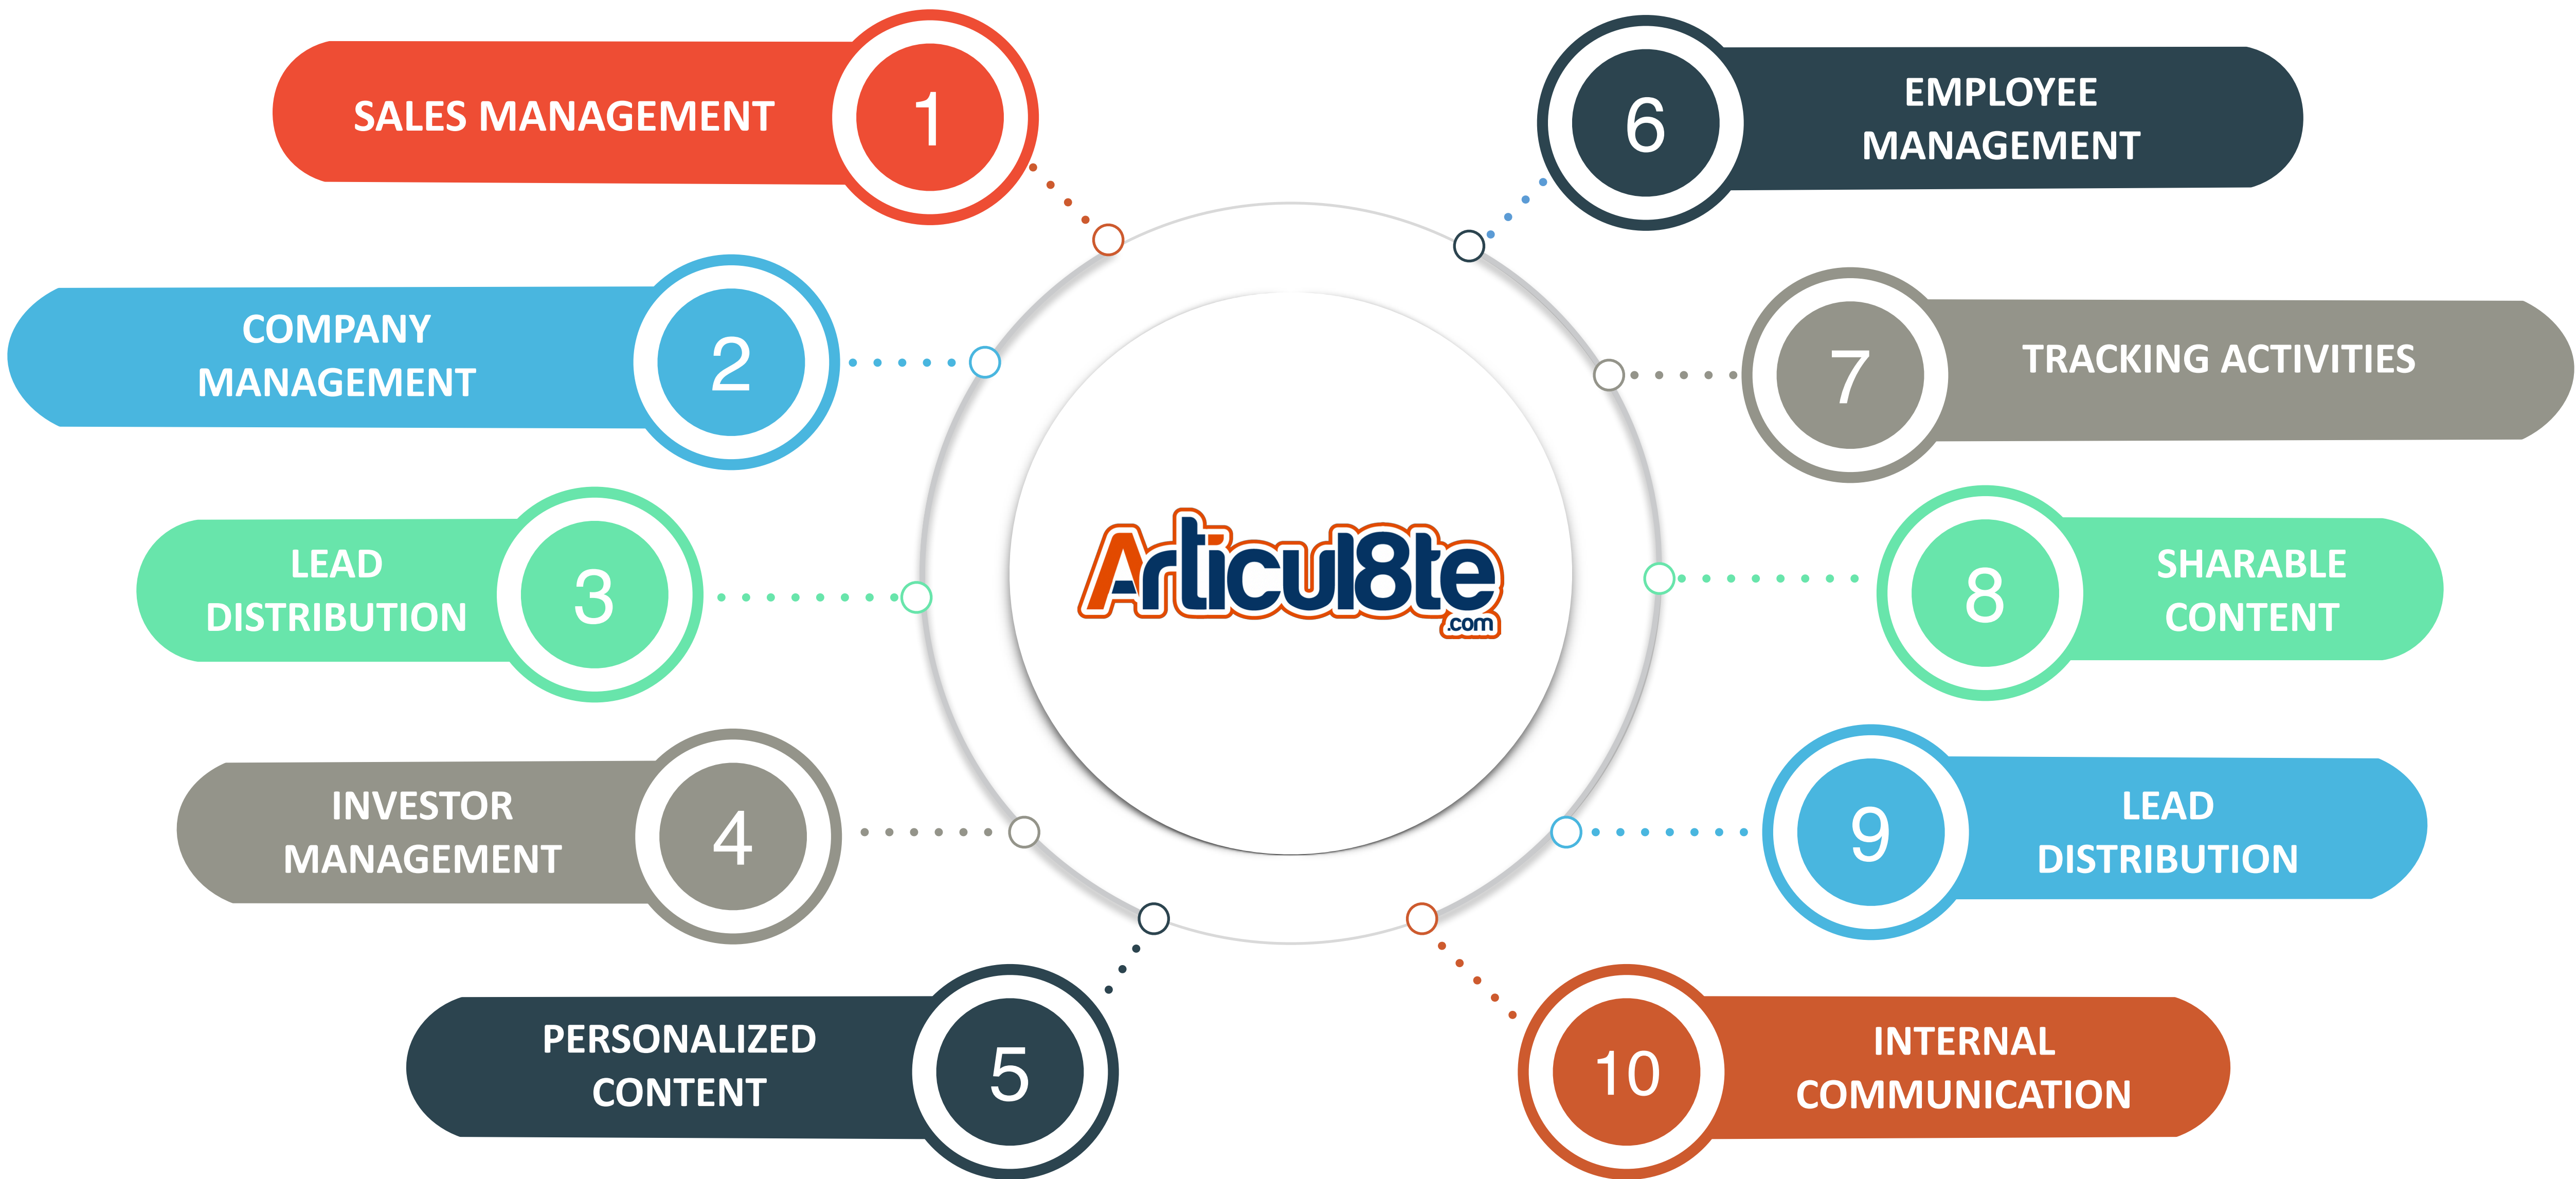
SALES MANAGEMENT 1

COMPANY MANAGEMENT 2

LEAD DISTRIBUTION 3

INVESTOR MANAGEMENT 4

PERSONALIZED CONTENT 5

Articul8te .com

6 EMPLOYEE MANAGEMENT

7 TRACKING ACTIVITIES

8 SHARABLE CONTENT

9 LEAD DISTRIBUTION

10 INTERNAL COMMUNICATION